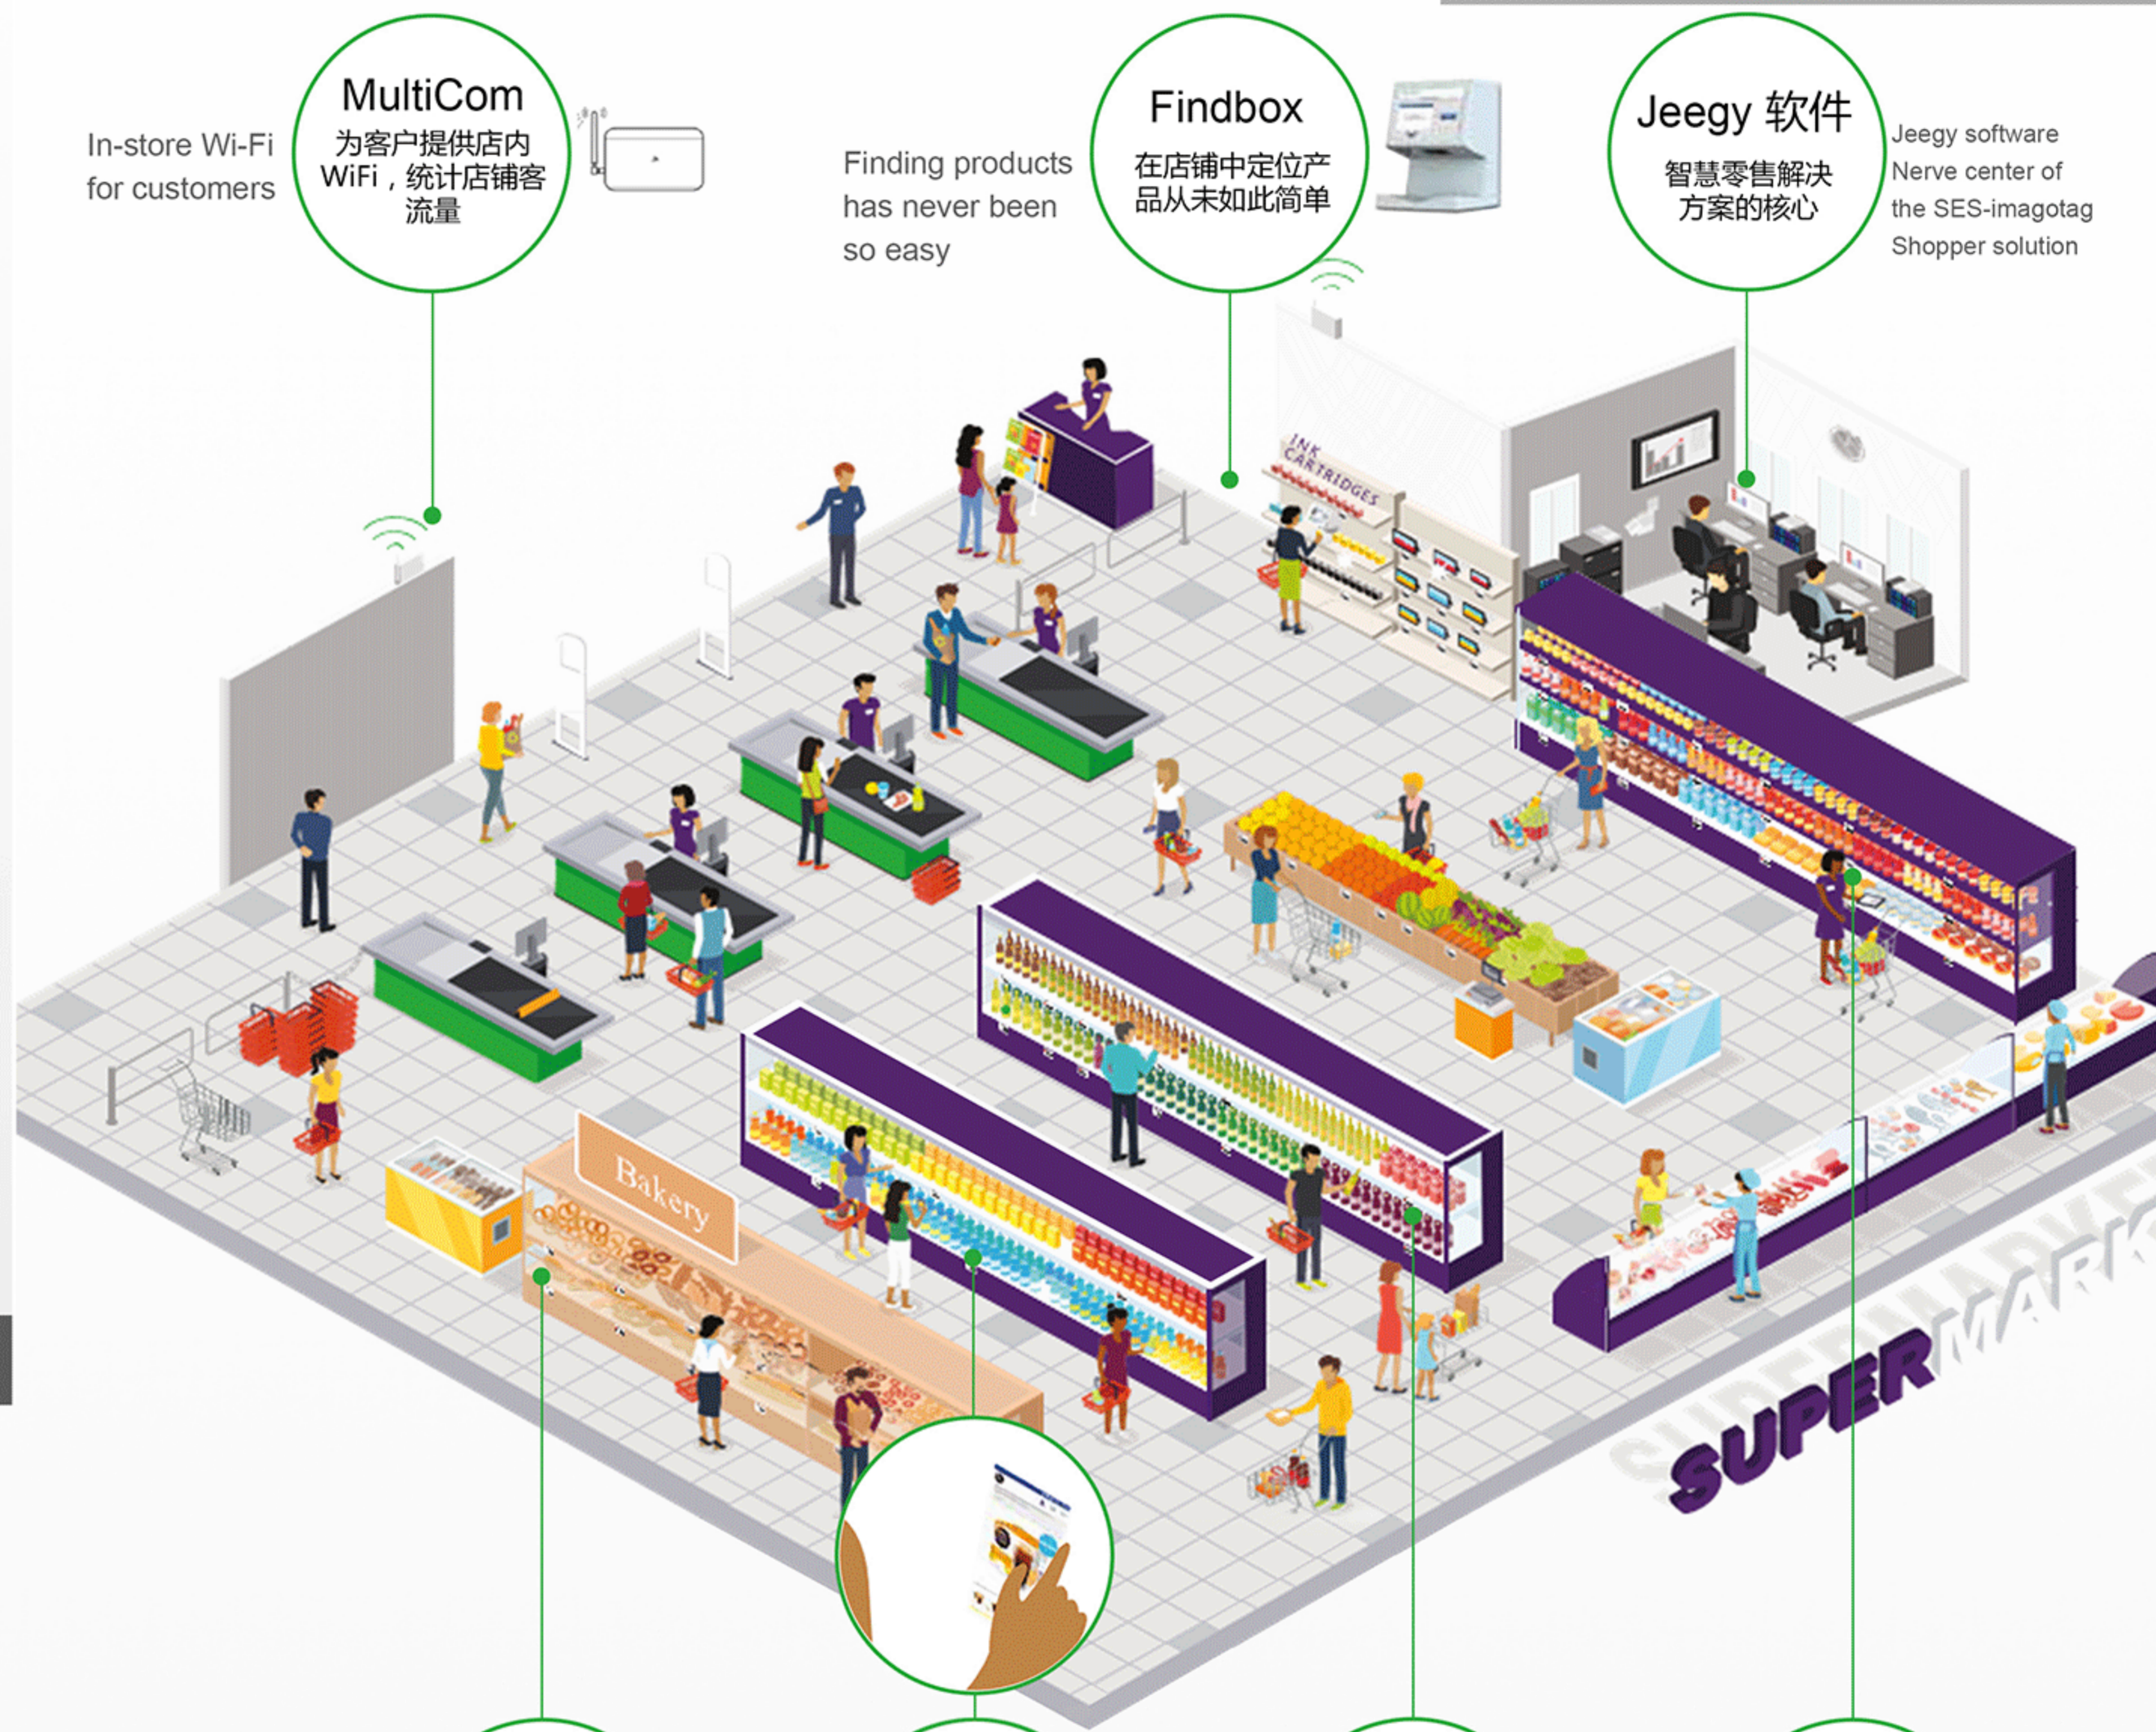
In-store Wi-Fi for customers

MultiCom
为客户提供店内WiFi，统计店铺客流量

Finding products has never been so easy

Findbox
在店铺中定位产品从未如此简单

Jeegy 软件
智慧零售解决方案的核心

Jeegy software Nerve center of the SES-imagotag Shopper solution

INK CARTRIDGES

Bakery

SUPERMARKET